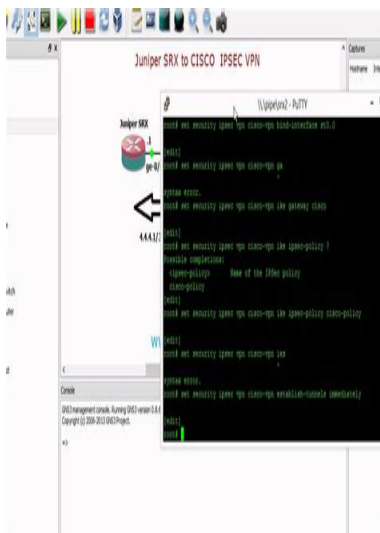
Juniper SRX to CISCO IPSEC VPN

Captures

Hostname

Juniper SRX

ge-0/

4.4.4.1/

\\.\pipe\srx2 - PuTTY

root# set security ipsec vpn cisco-vpn bind-interface st0.3

[edit]
root# set security ipsec vpn cisco-vpn ga

syntax error.
root# set security ipsec vpn cisco-vpn ike gateway cisco

[edit]
root# set security ipsec vpn cisco-vpn ike ipsec-policy ?
Possible completions:
  <ipsec-policy>      Name of the IPSec policy
  cisco-policy
[edit]
root# set security ipsec vpn cisco-vpn ike ipsec-policy cisco-policy

[edit]
root# set security ipsec vpn cisco-vpn iex

syntax error.
root# set security ipsec vpn cisco-vpn establish-tunnels immediately

[edit]
root#

Console

GNS3 management console. Running GNS3 version 0.8.6
Copyright (c) 2006-2013 GNS3 Project.

=>